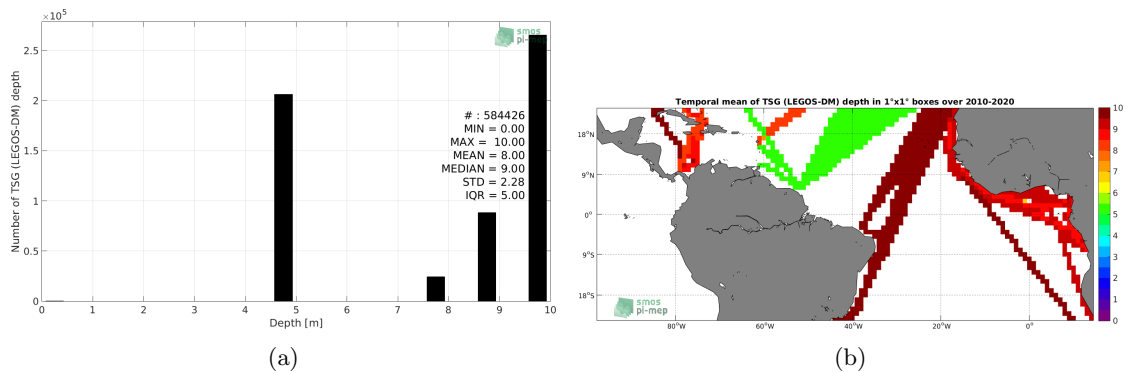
$\times10^5$

smos pi-mep

2.5

2

1.5

1

0.5

0

Number of TSG (LEGOS-DM) depth

# : 584426
MIN = 0.00
MAX = 10.00
MEAN = 8.00
MEDIAN = 9.00
STD = 2.28
IQR = 5.00

0 1 2 3 4 5 6 7 8 9 10

Depth [m]

(a)

Temporal mean of TSG (LEGOS-DM) depth in 1°x1° boxes over 2010-2020

18°N

9°N

0°

9°S

18°S

80°W 60°W 40°W 20°W 0°

smos pi-mep

10 9 8 7 6 5 4 3 2 1 0

(b)